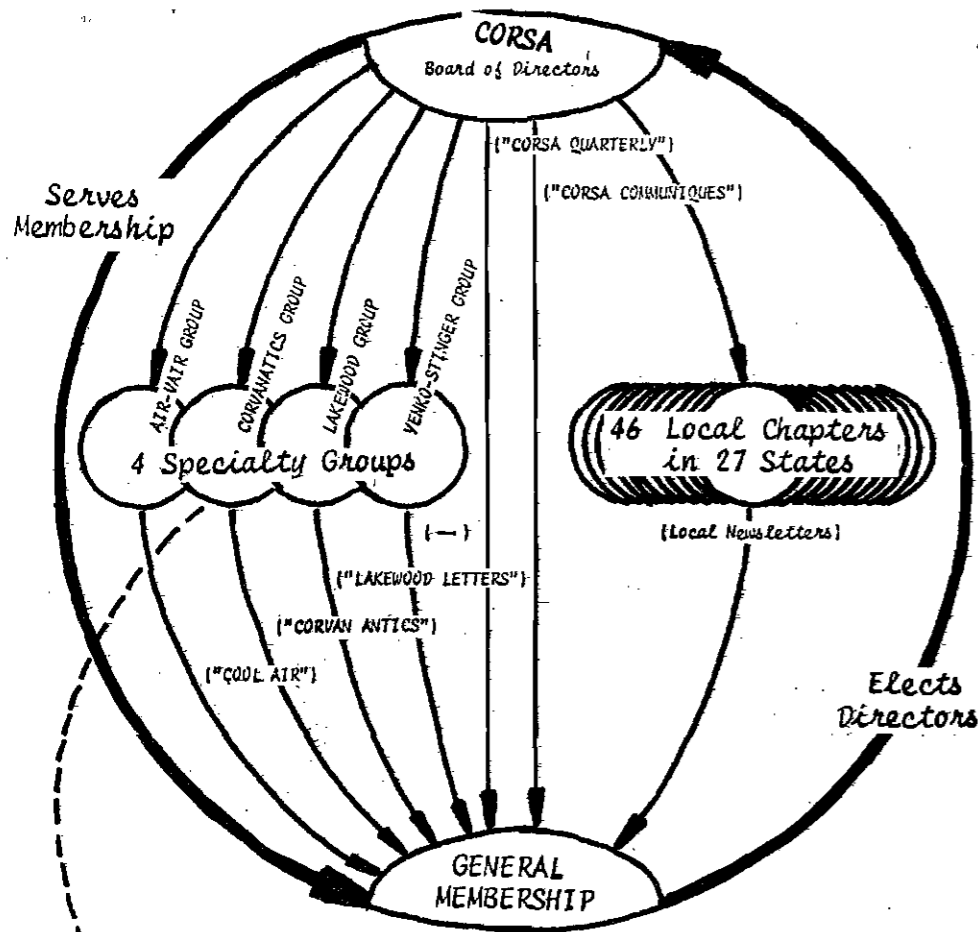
CORSA
Board of Directors

Serves Membership

("CORSA QUARTERLY")

("CORSA COMMUNIQUES")

AIR-VAIR GROUP

CORVANATICS GROUP

LAKEWOOD GROUP

YENKO-STINGER GROUP

4 Specialty Groups

46 Local Chapters in 27 States

(Local Newsletters)

(—)

("LAKEWOOD LETTERS")

("CORVAN ANTICS")

("COOL AIR")

Elects Directors

GENERAL MEMBERSHIP